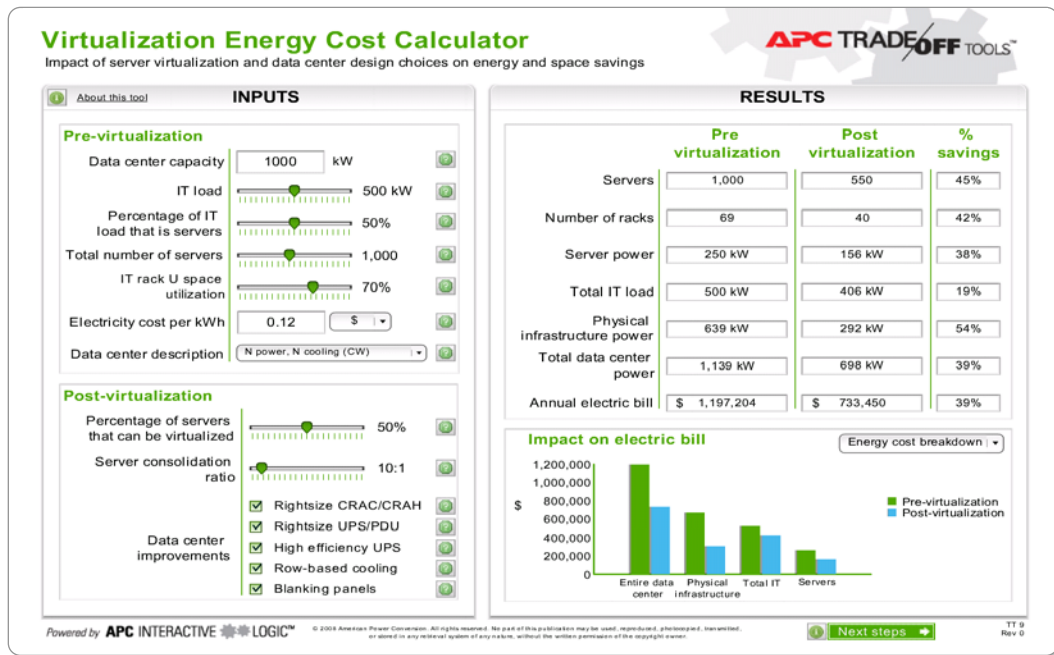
Virtualization Energy Cost Calculator

Impact of server virtualization and data center design choices on energy and space savings

APC TRADEOFF TOOLS™

About this tool

INPUTS

Pre-virtualization

Data center capacity 1000 kW

IT load 500 kW

Percentage of IT load that is servers 50%

Total number of servers 1,000

IT rack U space utilization 70%

Electricity cost per kWh 0.12 $

Data center description N power, N cooling (CW)

Post-virtualization

Percentage of servers that can be virtualized 50%

Server consolidation ratio 10:1

Data center improvements

Rightsize CRAC/CRAH

Rightsize UPS/PDU

High efficiency UPS

Row-based cooling

Blanking panels

RESULTS

| | Pre virtualization | Post virtualization | % savings |
|---|---|---|---|
| Servers | 1,000 | 550 | 45% |
| Number of racks | 69 | 40 | 42% |
| Server power | 250 kW | 156 kW | 38% |
| Total IT load | 500 kW | 406 kW | 19% |
| Physical infrastructure power | 639 kW | 292 kW | 54% |
| Total data center power | 1,139 kW | 698 kW | 39% |
| Annual electric bill | $ 1,197,204 | $ 733,450 | 39% |

Impact on electric bill

Energy cost breakdown

1,200,000
1,000,000
800,000
600,000
400,000
200,000
0

$

Pre-virtualization
Post-virtualization

Entire data center
Physical infrastructure
Total IT
Servers

Powered by APC INTERACTIVE LOGIC™

© 2008 American Power Conversion. All rights reserved. No part of this publication may be used, reproduced, photocopied, transmitted, or stored in any retrieval system of any nature, without the written permission of the copyright owner.

Next steps

TT 9
Rev 0